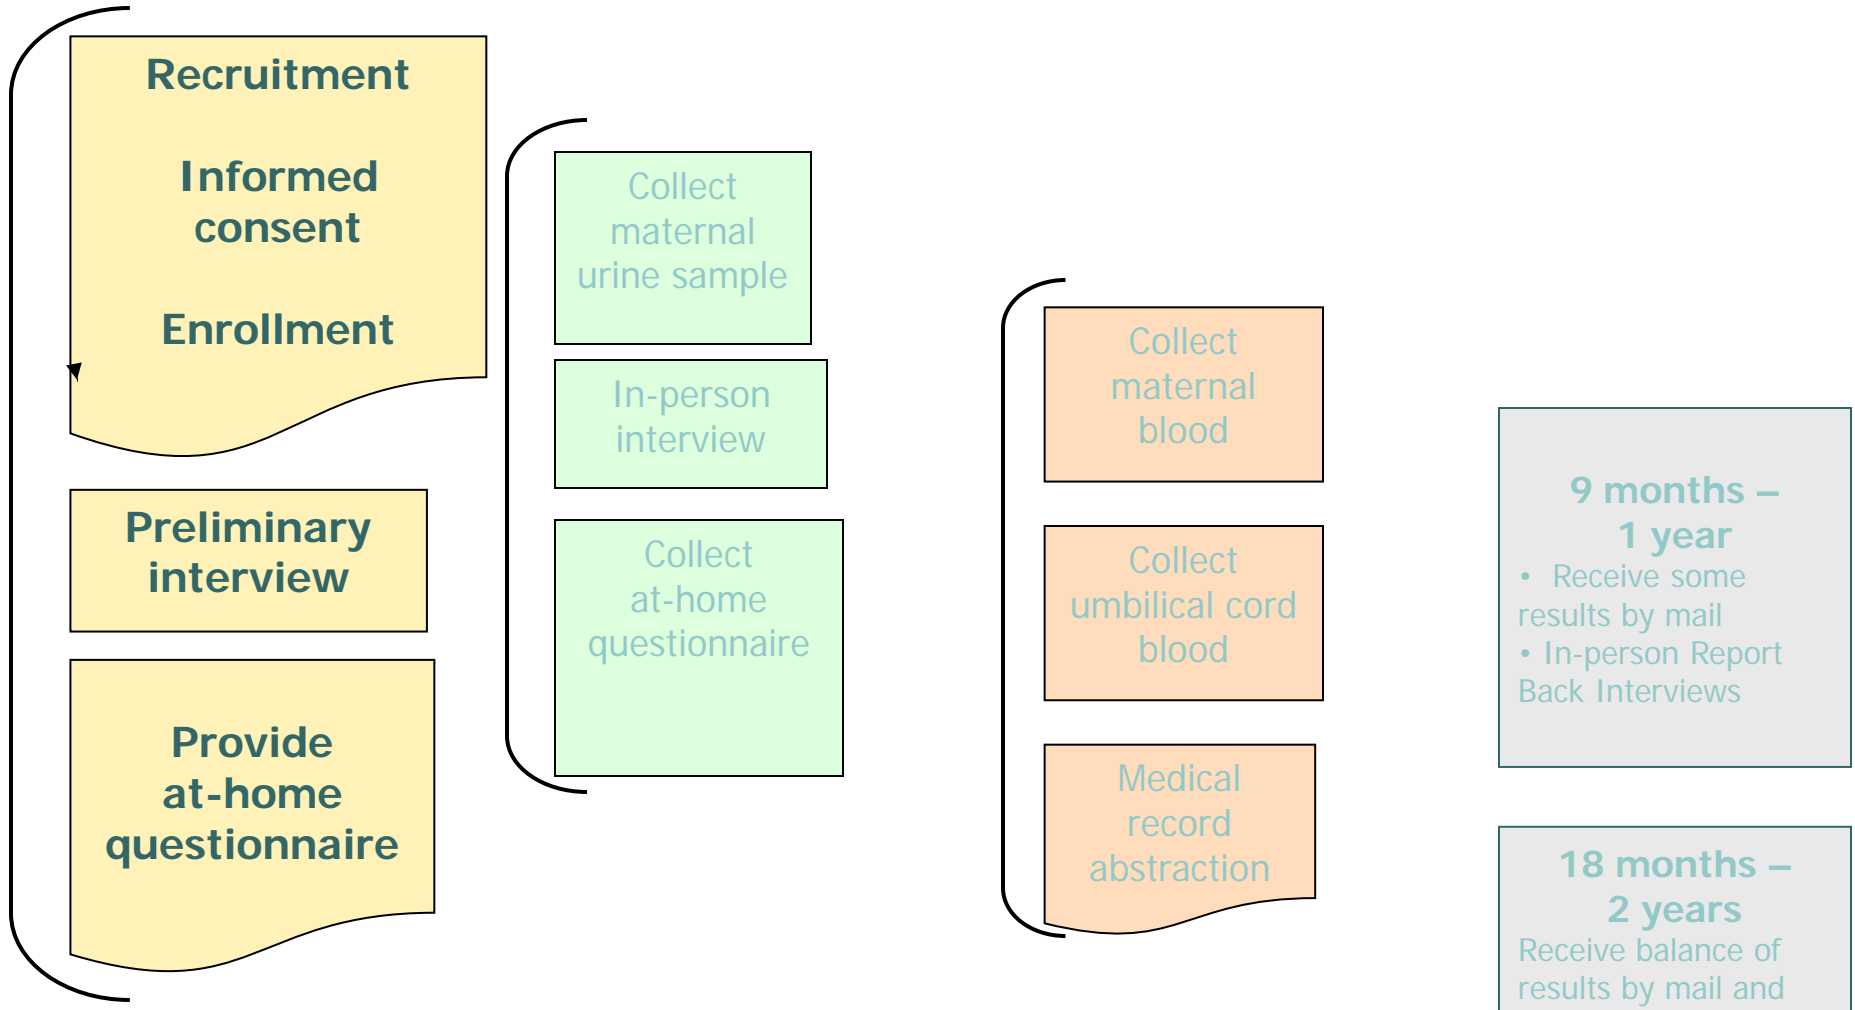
Recruitment

Informed consent

Enrollment

Preliminary interview

Provide at-home questionnaire

Collect maternal urine sample

In-person interview

Collect at-home questionnaire

Collect maternal blood

Collect umbilical cord blood

Medical record abstraction

9 months – 1 year

• Receive some results by mail
• In-person Report Back Interviews

18 months – 2 years

Receive balance of results by mail and